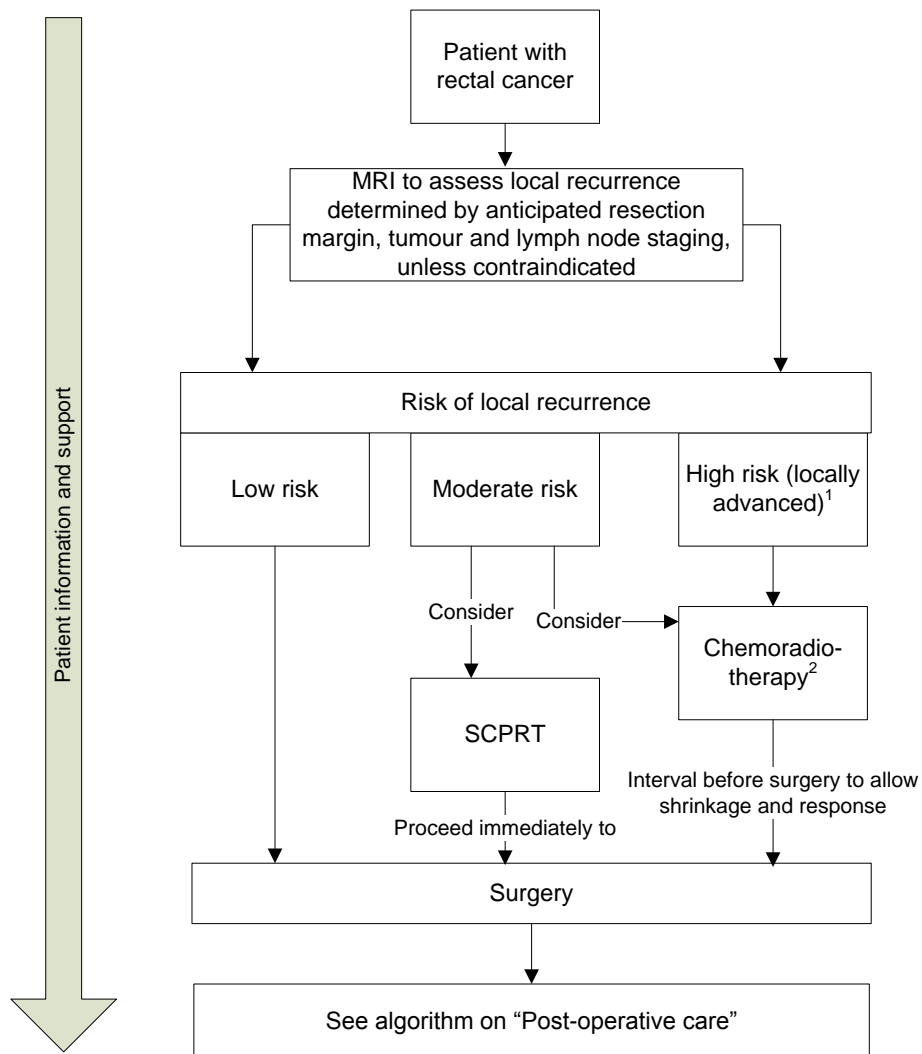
Patient information and support

Patient with rectal cancer

MRI to assess local recurrence determined by anticipated resection margin, tumour and lymph node staging, unless contraindicated

Risk of local recurrence

Low risk

Moderate risk

High risk (locally advanced)$^1$

Consider

Consider

Chemoradio-therapy$^2$

SCPRT

Interval before surgery to allow shrinkage and response

Proceed immediately to

Surgery

See algorithm on “Post-operative care”